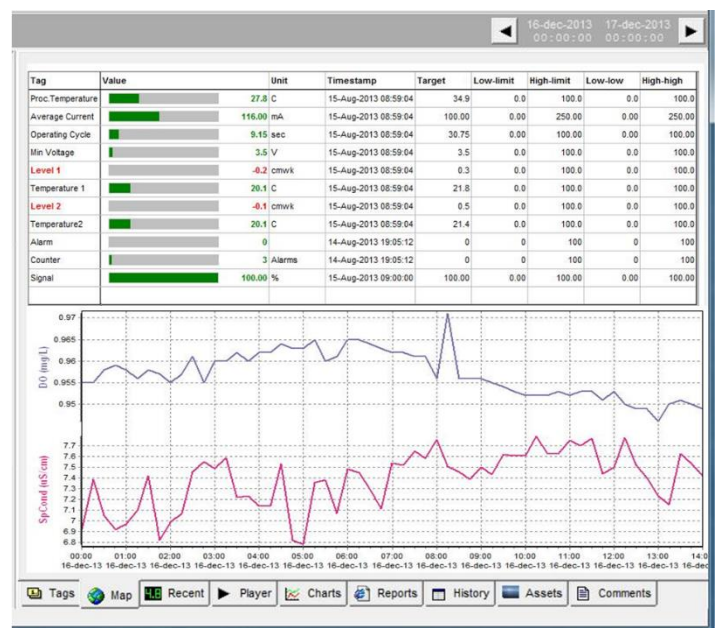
◀ 16-dec-2013 00:00:00 17-dec-2013 00:00:00 ▶

| Tag | Value | Unit | Timestamp | Target | Low-limit | High-limit | Low-low | High-high |
|---|---|---|---|---|---|---|---|---|
| Proc.Temperature | 27.8 | C | 15-Aug-2013 08:59:04 | 34.9 | 0.0 | 100.0 | 0.0 | 100.0 |
| Average Current | 116.00 | mA | 15-Aug-2013 08:59:04 | 100.00 | 0.00 | 250.00 | 0.00 | 250.00 |
| Operating Cycle | 9.15 | sec | 15-Aug-2013 08:59:04 | 30.75 | 0.00 | 100.00 | 0.00 | 100.00 |
| Min Voltage | 3.5 | V | 15-Aug-2013 08:59:04 | 3.5 | 0.0 | 100.0 | 0.0 | 100.0 |
| Level 1 | -0.2 | cmwk | 15-Aug-2013 08:59:04 | 0.3 | 0.0 | 100.0 | 0.0 | 100.0 |
| Temperature 1 | 20.1 | C | 15-Aug-2013 08:59:04 | 21.8 | 0.0 | 100.0 | 0.0 | 100.0 |
| Level 2 | -0.1 | cmwk | 15-Aug-2013 08:59:04 | 0.5 | 0.0 | 100.0 | 0.0 | 100.0 |
| Temperature2 | 20.1 | C | 15-Aug-2013 08:59:04 | 21.4 | 0.0 | 100.0 | 0.0 | 100.0 |
| Alarm | 0 | | 14-Aug-2013 19:05:12 | 0 | 0 | 100 | 0 | 100 |
| Counter | 3 | Alarms | 14-Aug-2013 19:05:12 | 0 | 0 | 100 | 0 | 100 |
| Signal | 100.00 | % | 15-Aug-2013 09:00:00 | 100.00 | 0.00 | 100.00 | 0.00 | 100.00 |

DO (mg/L)
0.97
0.965
0.96
0.955
0.95

SpCond (mS/cm)
7.7
7.6
7.5
7.4
7.3
7.2
7.1
7
6.9
6.8

00:00 16-dec-13 01:00 16-dec-13 02:00 16-dec-13 03:00 16-dec-13 04:00 16-dec-13 05:00 16-dec-13 06:00 16-dec-13 07:00 16-dec-13 08:00 16-dec-13 09:00 16-dec-13 10:00 16-dec-13 11:00 16-dec-13 12:00 16-dec-13 13:00 16-dec-13 14:0 16-dec

Tags | Map | Recent | Player | Charts | Reports | History | Assets | Comments